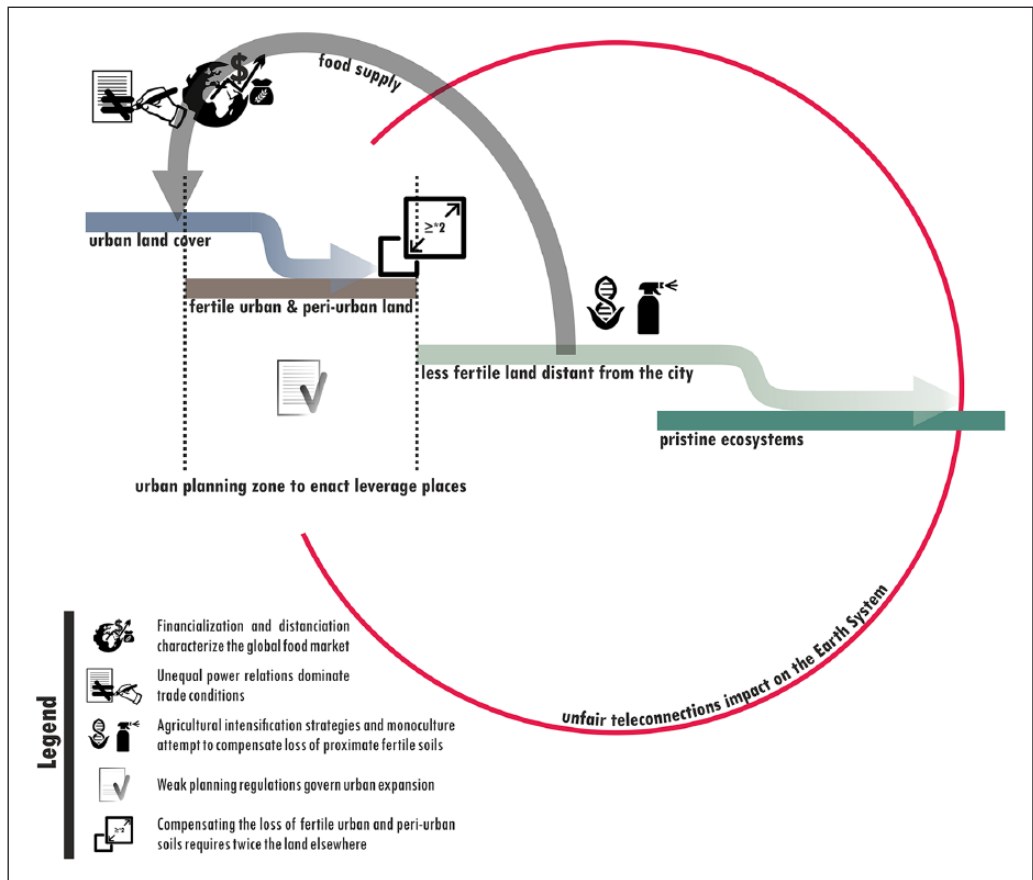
food supply

$ ≥*2

urban land cover

fertile urban & peri-urban land

less fertile land distant from the city

pristine ecosystems

urban planning zone to enact leverage places

unfair teleconnections impact on the Earth System

Legend

Financialization and distanciation characterize the global food market

Unequal power relations dominate trade conditions

Agricultural intensification strategies and monoculture attempt to compensate loss of proximate fertile soils

Weak planning regulations govern urban expansion

≥*2

Compensating the loss of fertile urban and peri-urban soils requires twice the land elsewhere